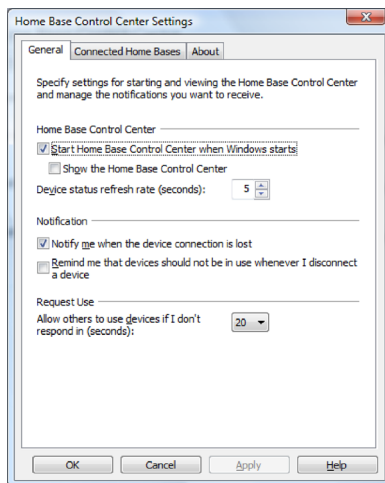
Home Base Control Center Settings

General | Connected Home Bases | About

Specify settings for starting and viewing the Home Base Control Center and manage the notifications you want to receive.

Home Base Control Center

Start Home Base Control Center when Windows starts

Show the Home Base Control Center

Device status refresh rate (seconds): 5

Notification

Notify me when the device connection is lost

Remind me that devices should not be in use whenever I disconnect a device

Request Use

Allow others to use devices if I don't respond in (seconds): 20

OK | Cancel | Apply | Help